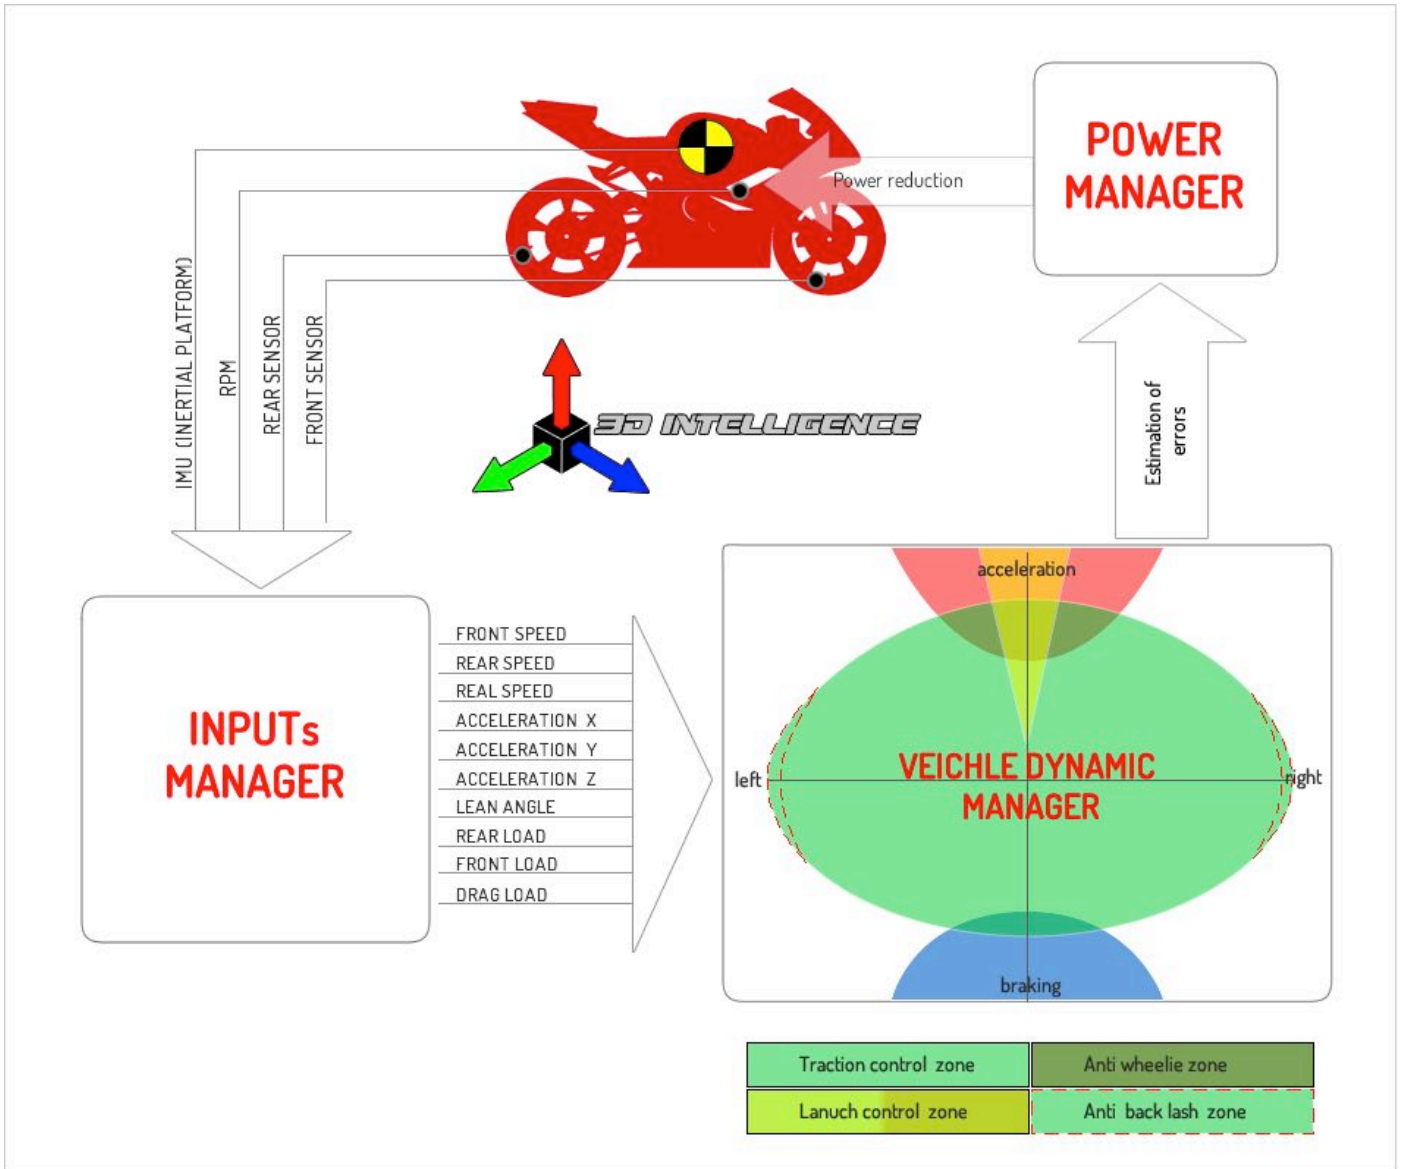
POWER MANAGER

Power reduction

IMU (INERTIAL PLATFORM)
RPM
REAR SENSOR
FRONT SENSOR

3D INTELLIGENCE

Estimation of errors

INPUTs MANAGER

FRONT SPEED
REAR SPEED
REAL SPEED
ACCELERATION X
ACCELERATION Y
ACCELERATION Z
LEAN ANGLE
REAR LOAD
FRONT LOAD
DRAG LOAD

acceleration
left
VEICHLE DYNAMIC MANAGER
right
braking

| Traction control zone | Anti wheelie zone |
|---|---|
| Lanuch control zone | Anti back lash zone |